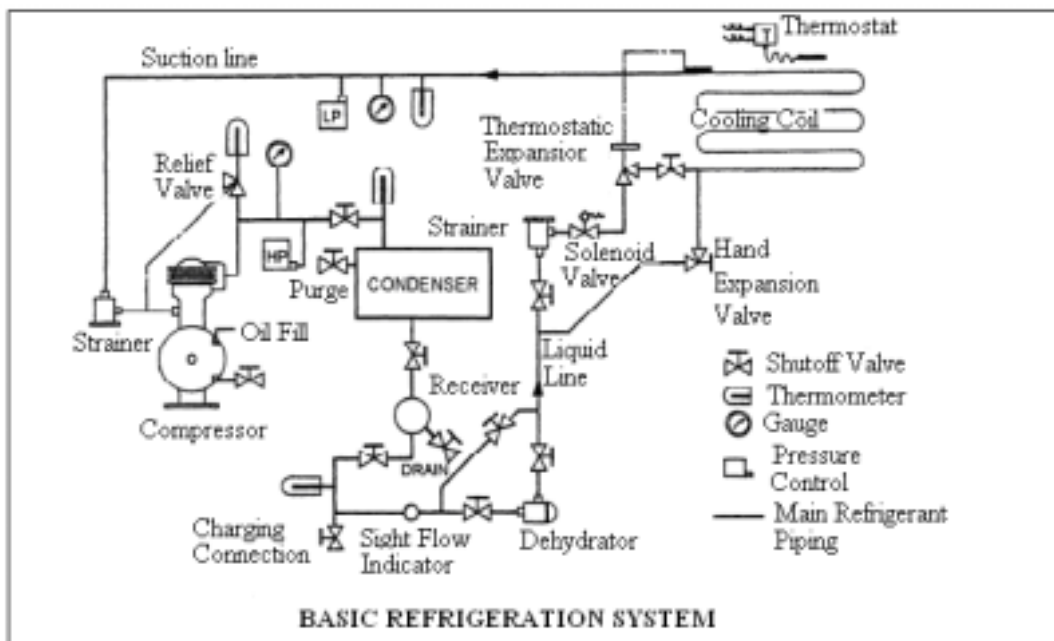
Thermostat

Suction line

LP

Cooling Coil

Thermostatic Expansion Valve

Relief Valve

Strainer

HP

Purge

CONDENSER

Solenoid Valve

Hand Expansion Valve

Strainer

Oil Fill

Liquid Line

Shutoff Valve

Thermometer

Gauge

Pressure Control

Main Refrigerant Piping

Receiver

Compressor

DRAIN

Charging Connection

Sight Flow Indicator

Dehydrator

BASIC REFRIGERATION SYSTEM